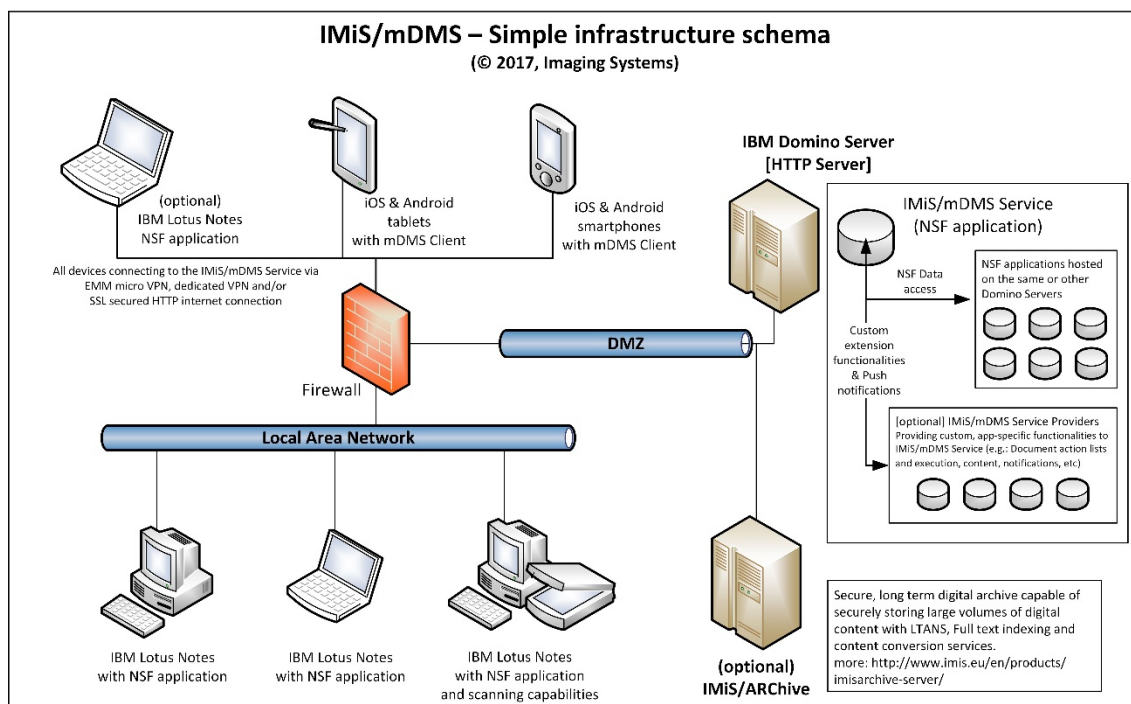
IMiS/mDMS – Simple infrastructure schema
(© 2017, Imaging Systems)

(optional)
IBM Lotus Notes
NSF application

iOS & Android
tablets
with mDMS Client

iOS & Android
smartphones
with mDMS Client

IBM Domino Server
[HTTP Server]

IMiS/mDMS Service
(NSF application)

All devices connecting to the IMiS/mDMS Service via EMM micro VPN, dedicated VPN and/or SSL secured HTTP internet connection

NSF Data access

NSF applications hosted on the same or other Domino Servers

Custom extension functionalities & Push notifications

DMZ

Firewall

Local Area Network

[optional] IMiS/mDMS Service Providers
Providing custom, app-specific functionalities to IMiS/mDMS Service (e.g.: Document action lists and execution, content, notifications, etc)

IBM Lotus Notes
with NSF application

IBM Lotus Notes
with NSF application

IBM Lotus Notes
with NSF application
and scanning capabilities

(optional)
IMiS/ARChive

Secure, long term digital archive capable of securely storing large volumes of digital content with LTANS, Full text indexing and content conversion services.
more: http://www.imis.eu/en/products/imisarchive-server/